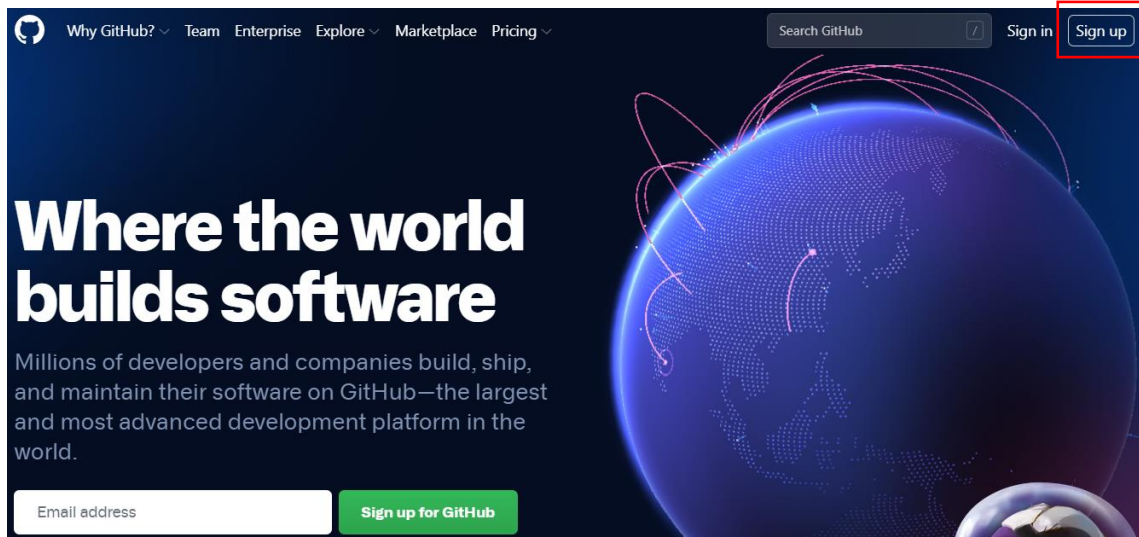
Why GitHub? Team Enterprise Explore Marketplace Pricing

Search GitHub /

Sign in Sign up

Where the world builds software

Millions of developers and companies build, ship, and maintain their software on GitHub—the largest and most advanced development platform in the world.

Email address

Sign up for GitHub